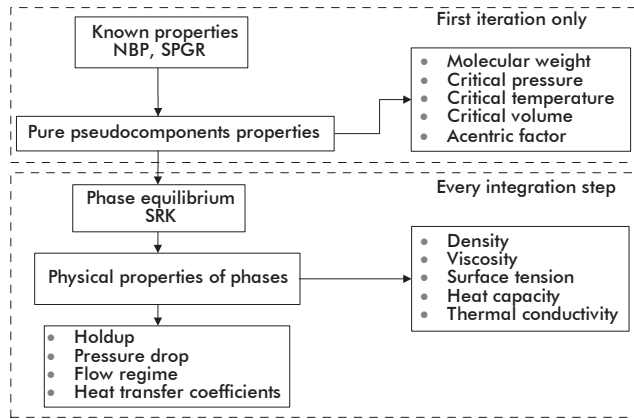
First iteration only

Known properties
NBP, SPGR

Pure pseudocomponents properties

- Molecular weight
- Critical pressure
- Critical temperature
- Critical volume
- Acentric factor

Every integration step

Phase equilibrium
SRK

Physical properties of phases

- Density
- Viscosity
- Surface tension
- Heat capacity
- Thermal conductivity

- Holdup
- Pressure drop
- Flow regime
- Heat transfer coefficients